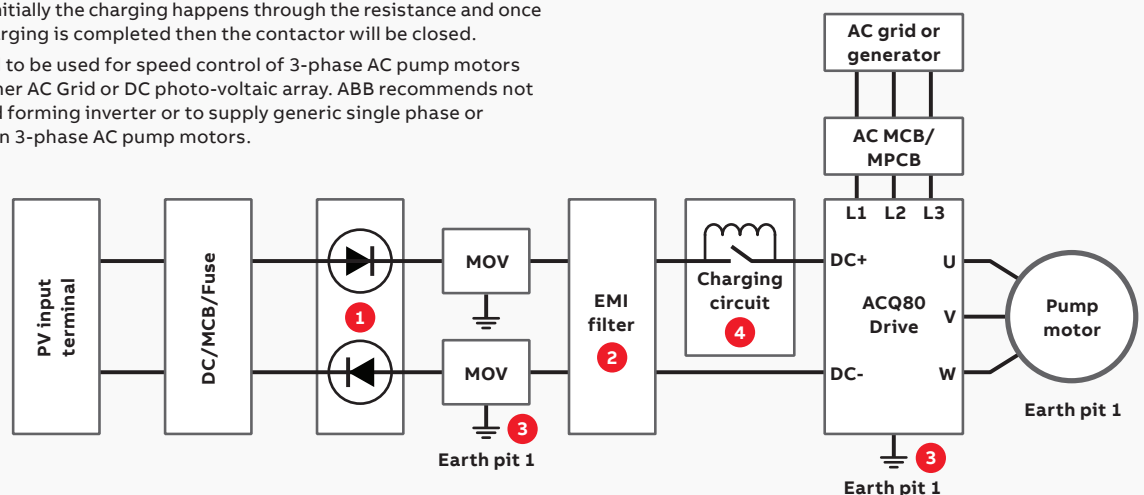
nitially the charging happens through the resistance and once rging is completed then the contactor will be closed.

to be used for speed control of 3-phase AC pump motors her AC Grid or DC photo-voltaic array. ABB recommends not l forming inverter or to supply generic single phase or n 3-phase AC pump motors.

AC grid or generator

AC MCB/ MPCB

L1 L2 L3

PV input terminal

DC/MCB/Fuse

1

MOV

MOV

3

Earth pit 1

EMI filter

2

Charging circuit

4

DC+

DC-

ACQ80 Drive

U

V

W

Pump motor

Earth pit 1

3

Earth pit 1